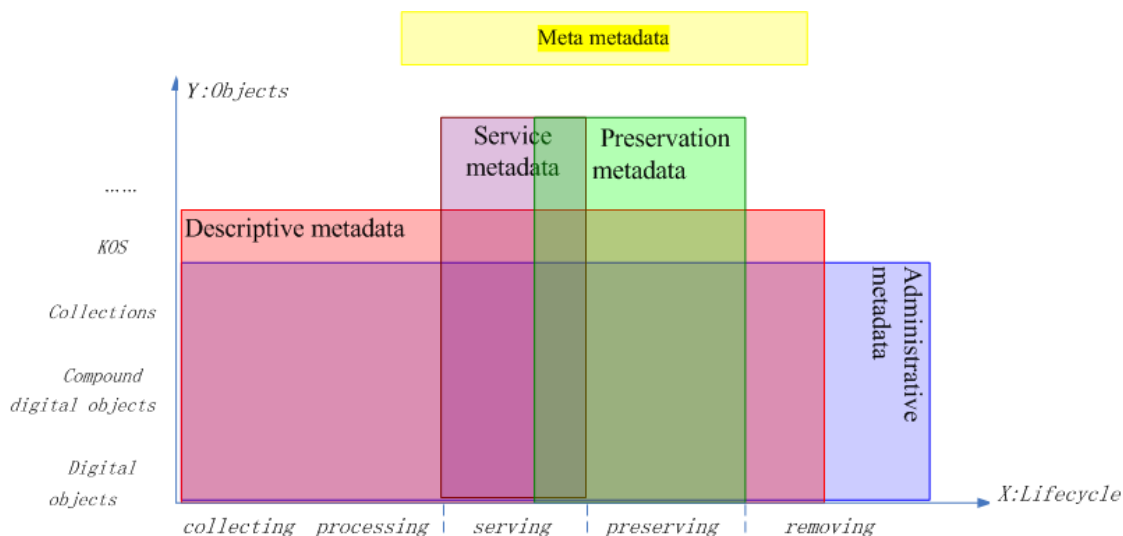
Meta metadata

Y:Objects

……

KOS

Collections

Compound digital objects

Digital objects

Service metadata

Preservation metadata

Descriptive metadata

Administrative metadata

X:Lifecycle

collecting processing | serving | preserving | removing